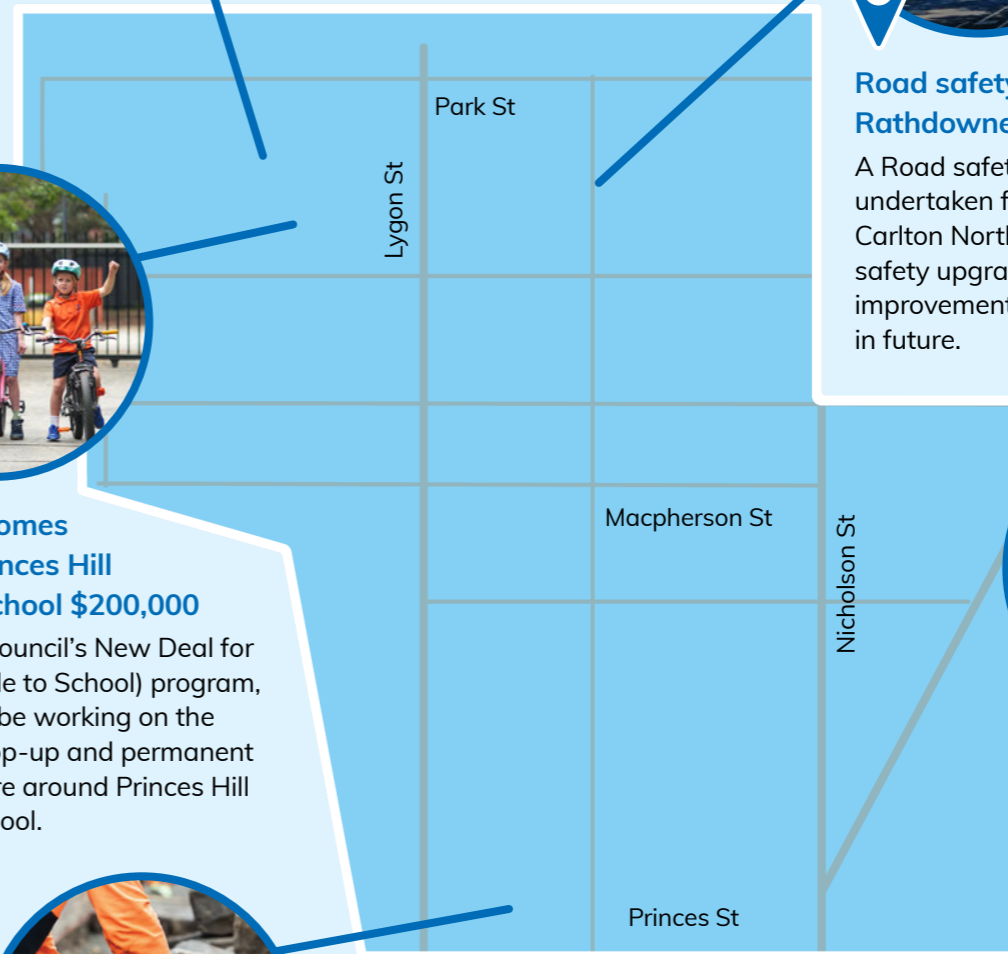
Park St

Lygon St

Road safety
Rathdowne

A Road safet
undertaken f
Carlton North
safety upgra
improvement
in future.

omes
nces Hill
chool $200,000

ouncil's New Deal for
le to School) program,
be working on the
p-up and permanent
re around Princes Hill
ool.

Macpherson St

Nicholson St

Princes St